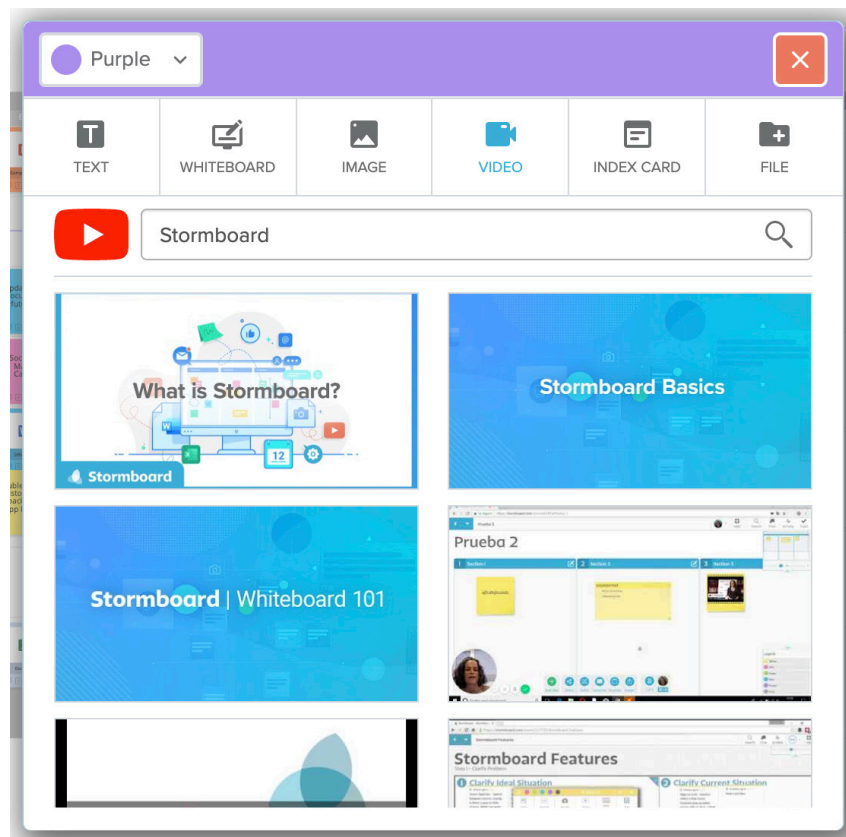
Purple

TEXT
WHITEBOARD
IMAGE
VIDEO
INDEX CARD
FILE

Stormboard

What is Stormboard?
12
Stormboard

Stormboard Basics

Stormboard | Whiteboard 101

Prueba 2
Section 1
Section 2
Section 3

Stormboard Features
Clarify Ideal Situation
Clarify Current Situation